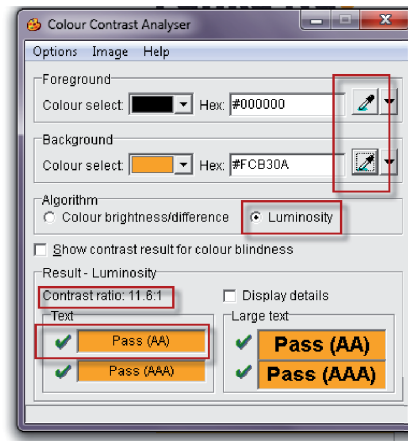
Colour Contrast Analyser

Options Image Help

Foreground
Colour select: Hex: #000000

Background
Colour select: Hex: #FCB30A

Algorithm
Colour brightness/difference
Luminosity

Show contrast result for colour blindness

Result - Luminosity
Contrast ratio: 11.6:1
Display details

Text
Pass (AA)
Pass (AAA)

Large text
Pass (AA)
Pass (AAA)